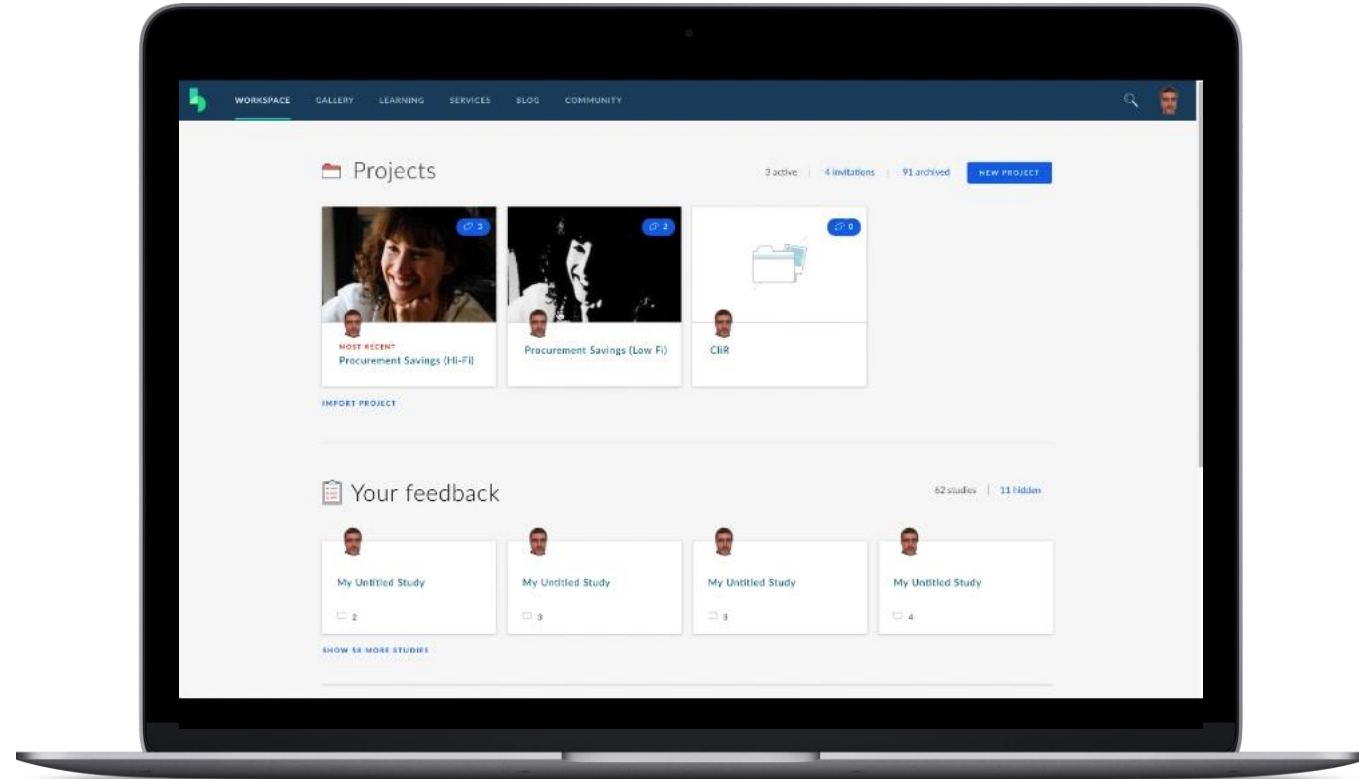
WORKSPACE GALLERY LEARNING SERVICES BLOG COMMUNITY

Projects

3 active | 4 invitations | 91 archived NEW PROJECT

3

2

0

MOST RECENT
Procurement Savings (Hi-Fi)

Procurement Savings (Low Fi)

CliR

IMPORT PROJECT

Your feedback

62 studies | 11 hidden

My Untitled Study
2

My Untitled Study
3

My Untitled Study
3

My Untitled Study
4

SHOW 58 MORE STUDIES